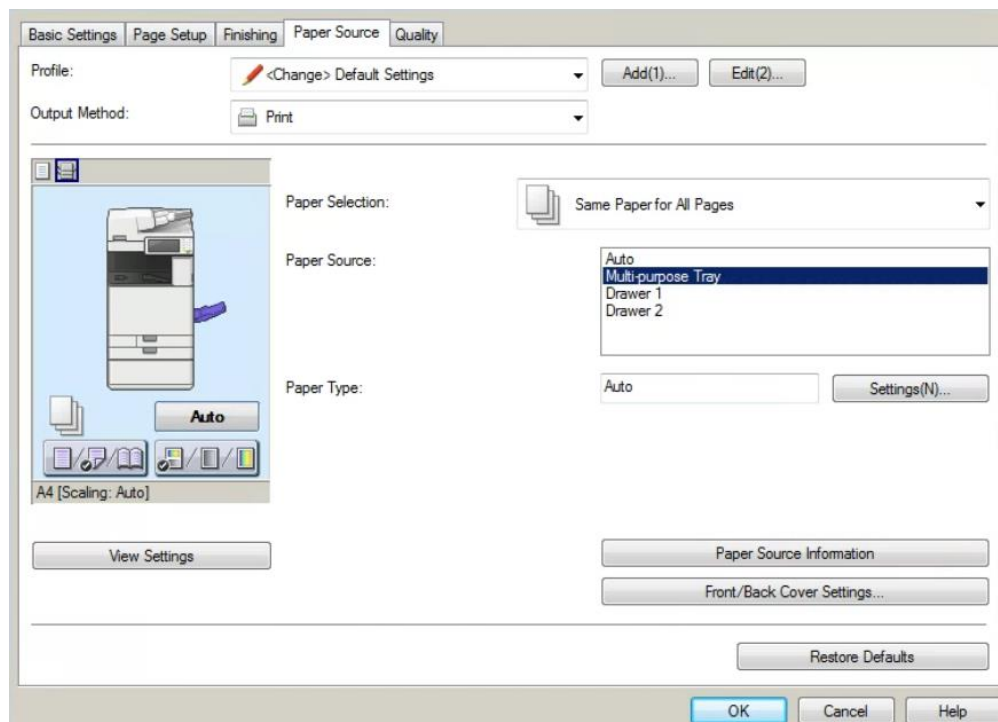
Basic Settings | Page Setup | Finishing | Paper Source | Quality

Profile: <Change> Default Settings Add(1)... Edit(2)...

Output Method: Print

Paper Selection: Same Paper for All Pages

Paper Source:
Auto
Multi-purpose Tray
Drawer 1
Drawer 2

Paper Type: Auto Settings(N)...

Auto

A4 [Scaling: Auto]

View Settings

Paper Source Information

Front/Back Cover Settings...

Restore Defaults

OK Cancel Help